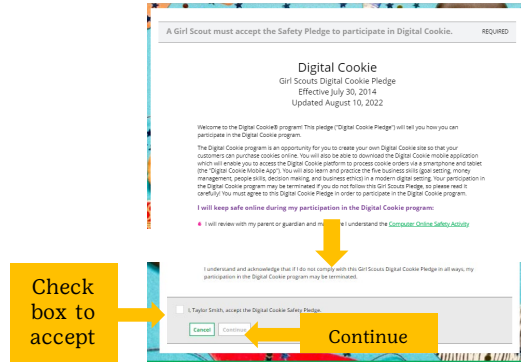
A Girl Scout must accept the Safety Pledge to participate in Digital Cookie. REQUIRED

Digital Cookie
Girl Scouts Digital Cookie Pledge
Effective July 30, 2014
Updated August 10, 2022

Welcome to the Digital Cookie® program! This pledge ("Digital Cookie Pledge") will tell you how you can participate in the Digital Cookie program.

The Digital Cookie program is an opportunity for you to create your own Digital Cookie site so that your customers can purchase cookies online. You will also be able to download the Digital Cookie mobile application which will enable you to access the Digital Cookie platform to process cookie orders via a smartphone and tablet (the "Digital Cookie Mobile App"). You will also learn and practice the five business skills (goal setting, money management, people skills, decision making, and business ethics) in a modern digital setting. Your participation in the Digital Cookie program may be terminated if you do not follow this Girl Scouts Pledge, so please read it carefully! You must agree to this Digital Cookie Pledge in order to participate in the Digital Cookie program.

I will keep safe online during my participation in the Digital Cookie program:

I will review with my parent or guardian and m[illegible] I understand the Computer Online Safety Activity

I understand and acknowledge that if I do not comply with this Girl Scouts Digital Cookie Pledge in all ways, my participation in the Digital Cookie program may be terminated.

I, Taylor Smith, accept the Digital Cookie Safety Pledge.

Cancel Continue

Check box to accept

Continue